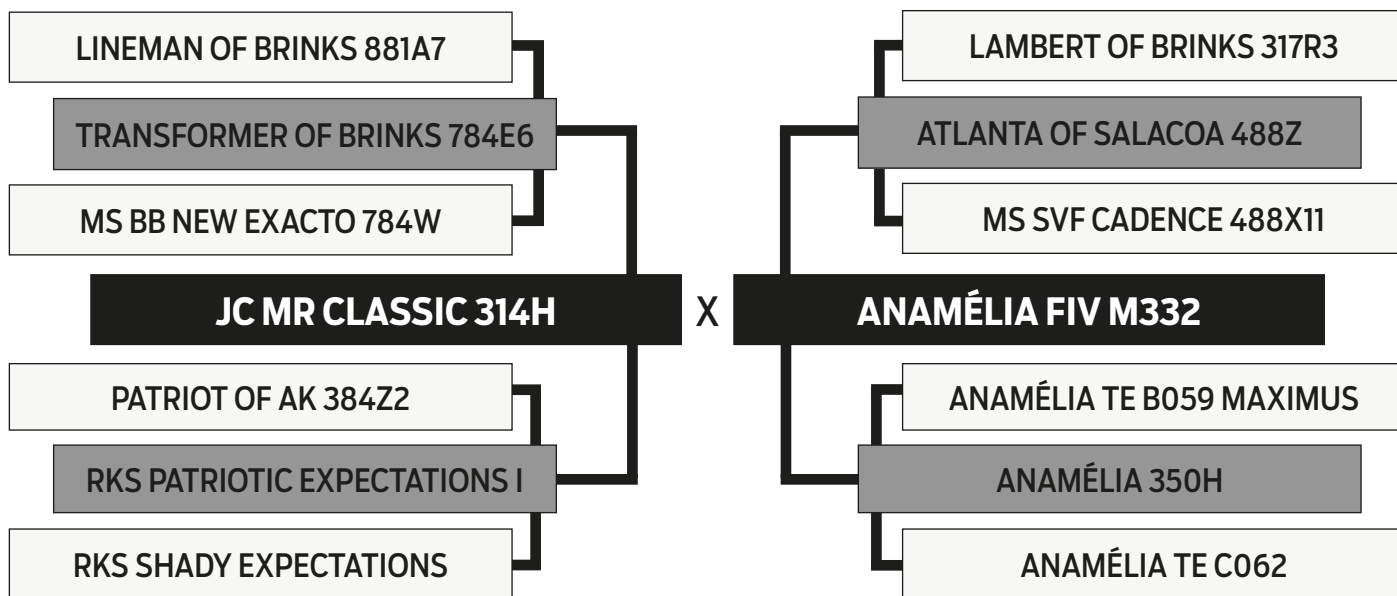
LINEMAN OF BRINKS 881A7

TRANSFORMER OF BRINKS 784E6

MS BB NEW EXACTO 784W

JC MR CLASSIC 314H

PATRIOT OF AK 384Z2

RKS PATRIOTIC EXPECTATIONS I

RKS SHADY EXPECTATIONS

X

LAMBERT OF BRINKS 317R3

ATLANTA OF SALACOA 488Z

MS SVF CADENCE 488X11

ANAMÉLIA FIV M332

ANAMÉLIA TE B059 MAXIMUS

ANAMÉLIA 350H

ANAMÉLIA TE C062